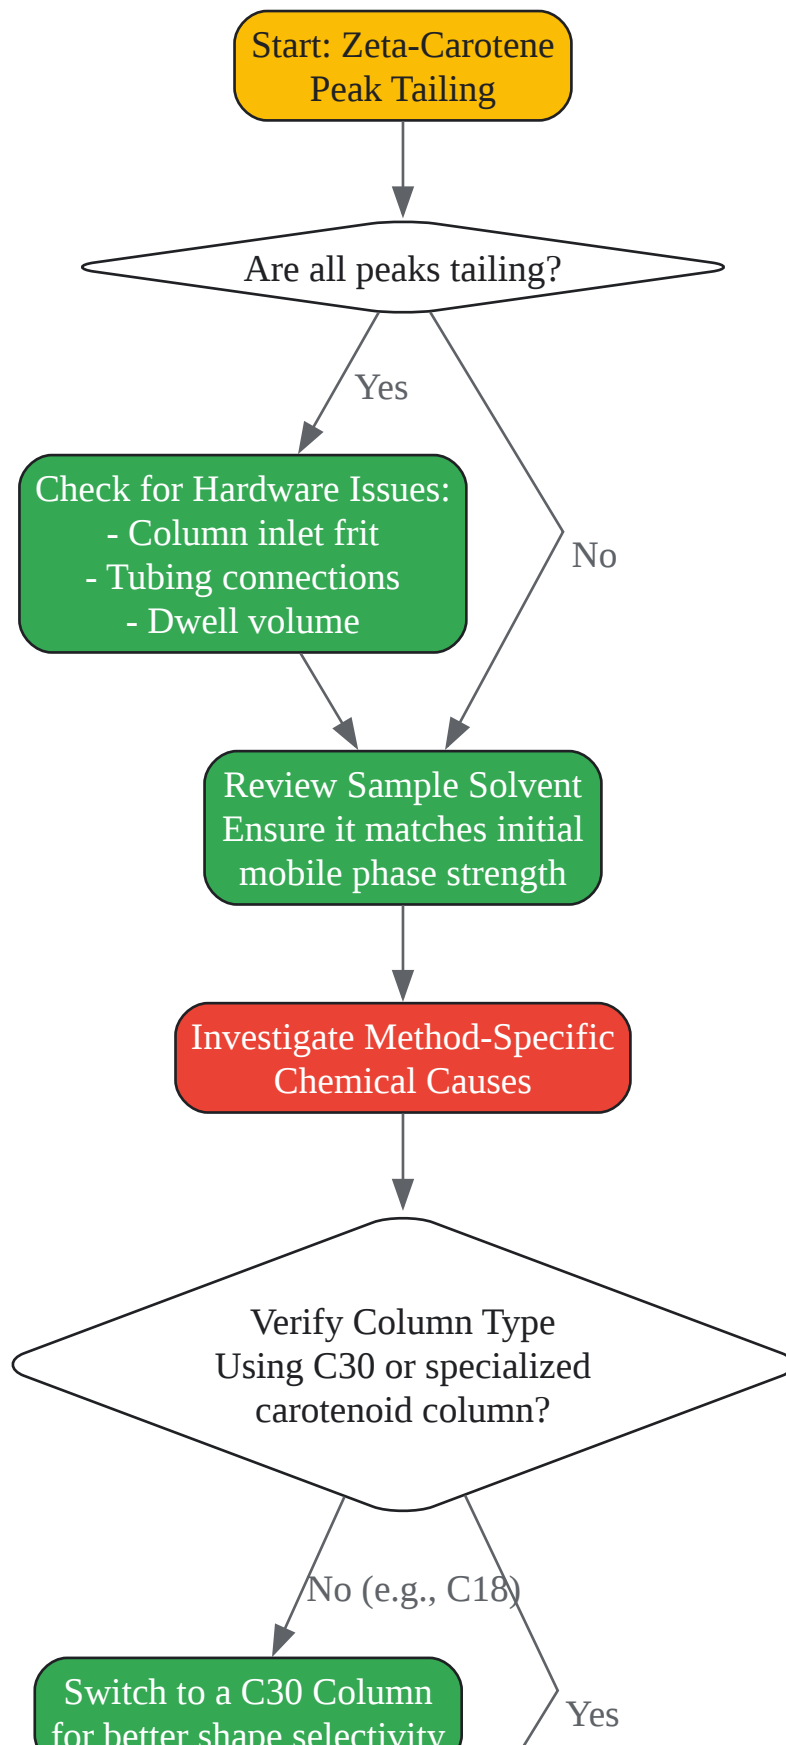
Start: Zeta-Carotene Peak Tailing

Are all peaks tailing?

Yes

Check for Hardware Issues:
- Column inlet frit
- Tubing connections
- Dwell volume

No

Review Sample Solvent
Ensure it matches initial mobile phase strength

Investigate Method-Specific Chemical Causes

Verify Column Type
Using C30 or specialized carotenoid column?

No (e.g., C18)

Yes

Switch to a C30 Column for better shape selectivity